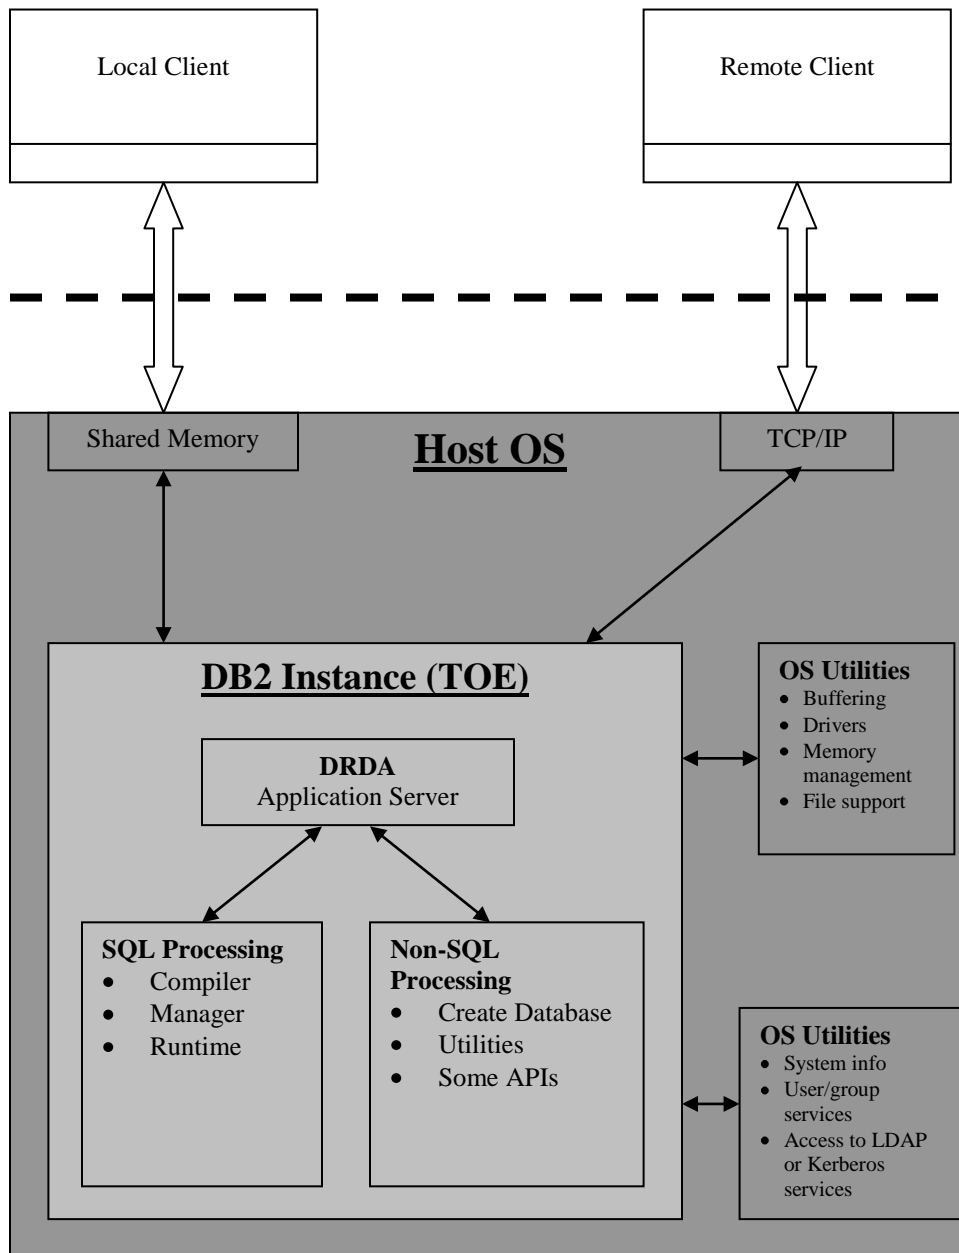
Local Client

Remote Client

Shared Memory

Host OS

TCP/IP

DB2 Instance (TOE)

OS Utilities
- Buffering
- Drivers
- Memory management
- File support

DRDA
Application Server

SQL Processing
- Compiler
- Manager
- Runtime

Non-SQL Processing
- Create Database
- Utilities
- Some APIs

OS Utilities
- System info
- User/group services
- Access to LDAP or Kerberos services